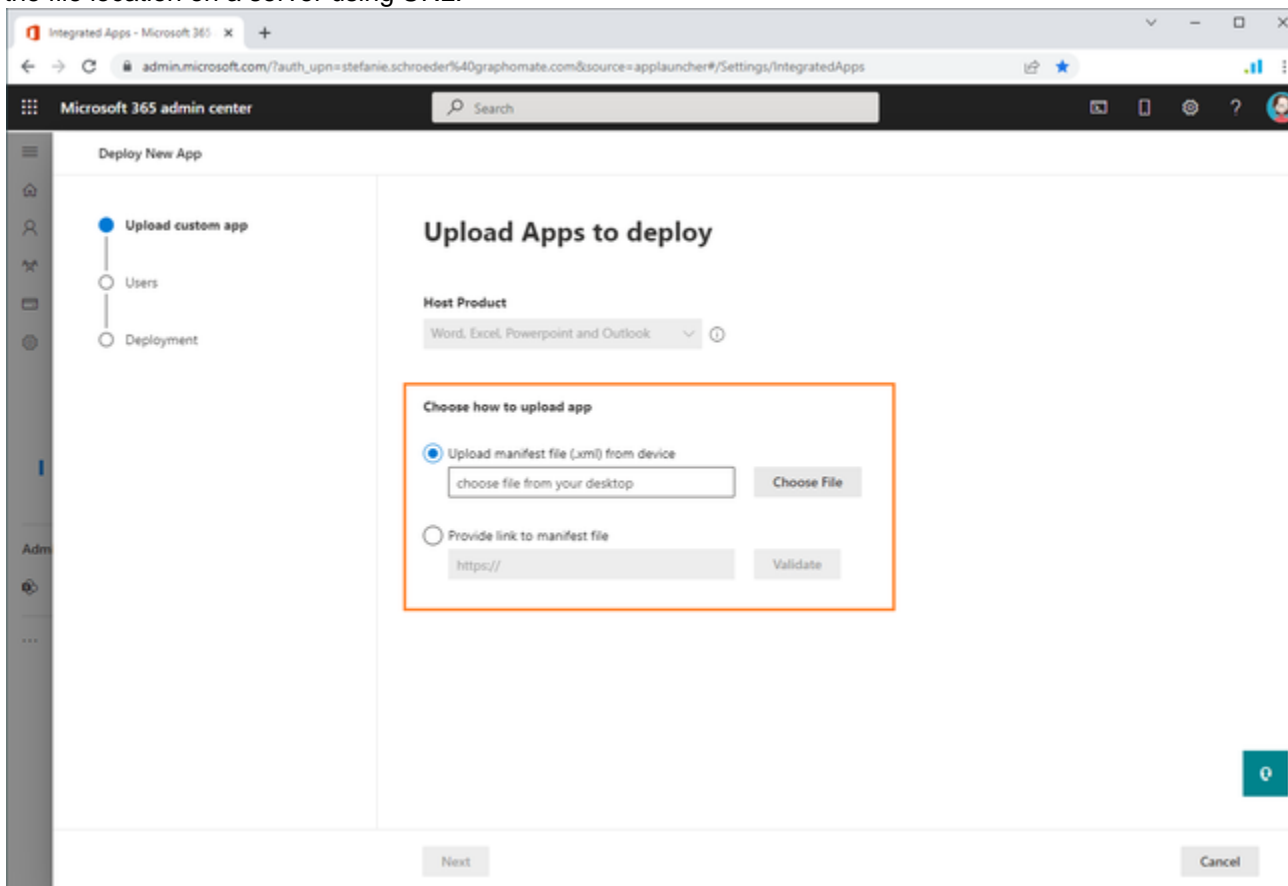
the file location on a server using URL.

Integrated Apps - Microsoft 365

admin.microsoft.com/?auth_upn=stefanie.schroeder%40graphomate.com&source=applauncher#/Settings/IntegratedApps

Microsoft 365 admin center

Search

Deploy New App

Upload custom app

Users

Deployment

Upload Apps to deploy

Host Product

Word, Excel, Powerpoint and Outlook

Choose how to upload app

Upload manifest file (.xml) from device

choose file from your desktop

Choose File

Provide link to manifest file

https://

Validate

Adm

Next

Cancel